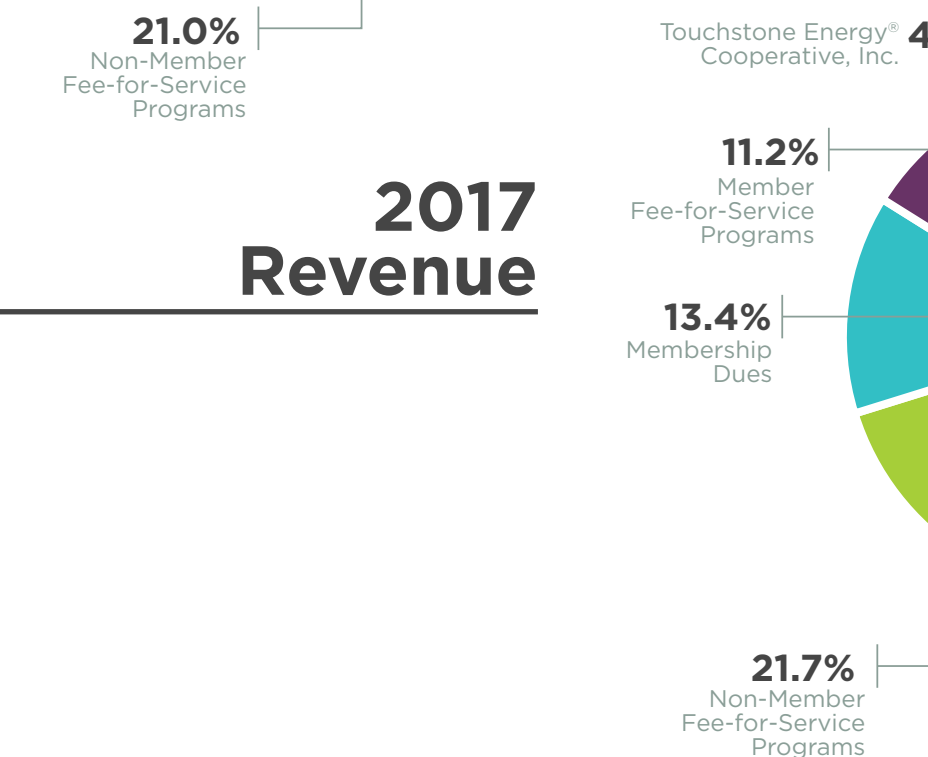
21.0%
Non-Member Fee-for-Service Programs

Touchstone Energy® Cooperative, Inc. 4

2017 Revenue

11.2%
Member Fee-for-Service Programs

13.4%
Membership Dues

21.7%
Non-Member Fee-for-Service Programs